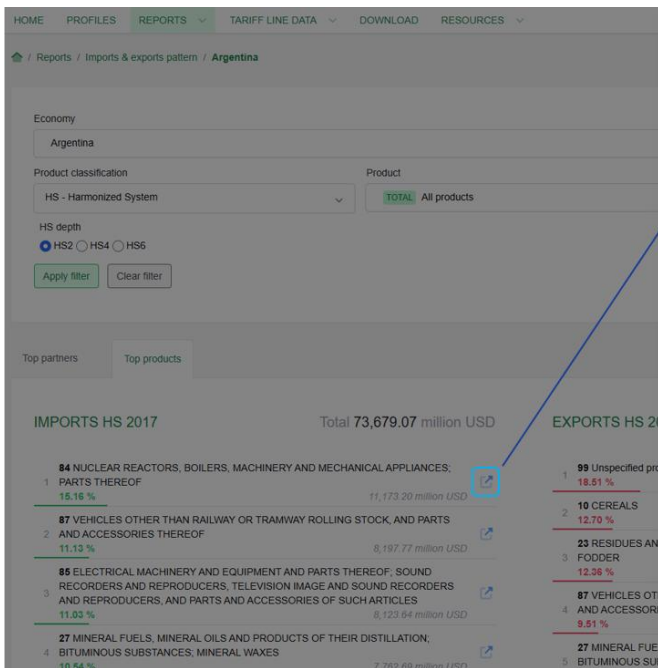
HOME PROFILES REPORTS TARIFF LINE DATA DOWNLOAD RESOURCES

/ Reports / Imports & exports pattern / Argentina

Economy
Argentina

Product classification
HS - Harmonized System

Product
TOTAL All products

HS depth
HS2 HS4 HS6

Apply filter Clear filter

Top partners Top products

IMPORTS HS 2017

Total 73,679.07 million USD

1 84 NUCLEAR REACTORS, BOILERS, MACHINERY AND MECHANICAL APPLIANCES; PARTS THEREOF
15.16 %
11,173.20 million USD

2 87 VEHICLES OTHER THAN RAILWAY OR TRAMWAY ROLLING STOCK, AND PARTS AND ACCESSORIES THEREOF
11.13 %
8,197.77 million USD

3 85 ELECTRICAL MACHINERY AND EQUIPMENT AND PARTS THEREOF; SOUND RECORDERS AND REPRODUCERS, TELEVISION IMAGE AND SOUND RECORDERS AND REPRODUCERS, AND PARTS AND ACCESSORIES OF SUCH ARTICLES
11.03 %
8,123.84 million USD

4 27 MINERAL FUELS, MINERAL OILS AND PRODUCTS OF THEIR DISTILLATION; BITUMINOUS SUBSTANCES; MINERAL WAXES
10.54 %
7,762.69 million USD

EXPORTS HS 2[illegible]

1 99 Unspecified pr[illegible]
18.51 %

2 10 CEREALS
12.70 %

3 23 RESIDUES AN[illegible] FODDER
12.36 %

4 87 VEHICLES OT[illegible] AND ACCESSOR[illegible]
9.51 %

5 27 MINERAL FUE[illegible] BITUMINOUS SU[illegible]